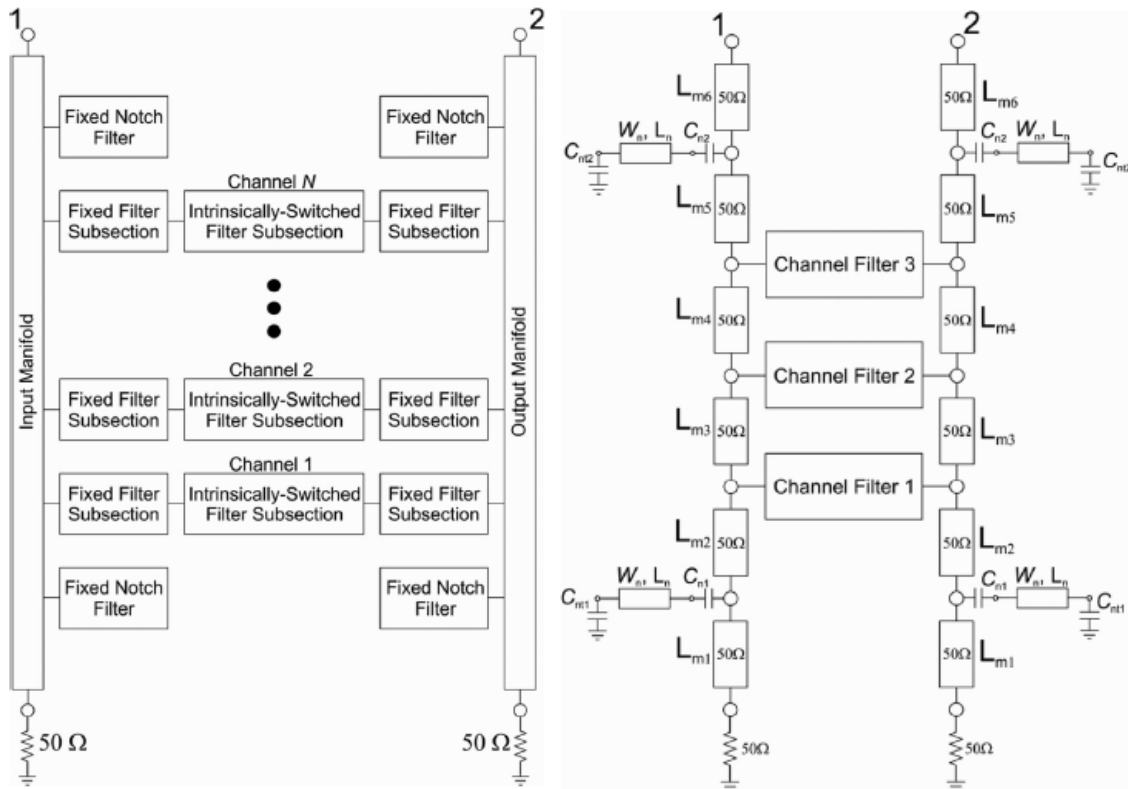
1

2

Input Manifold

Output Manifold

Fixed Notch Filter

Fixed Notch Filter

Channel $N$

Fixed Filter Subsection

Intrinsically-Switched Filter Subsection

Fixed Filter Subsection

Channel 2

Fixed Filter Subsection

Intrinsically-Switched Filter Subsection

Fixed Filter Subsection

Channel 1

Fixed Filter Subsection

Intrinsically-Switched Filter Subsection

Fixed Filter Subsection

Fixed Notch Filter

Fixed Notch Filter

50 Ω

50 Ω

1

2

$L_{m6}$ 50Ω

50Ω $L_{m6}$

$C_{nt2}$ $W_n$, $L_n$ $C_{n2}$

$C_{n2}$ $W_n$, $L_n$ $C_{nt2}$

$L_{m5}$ 50Ω

50Ω $L_{m5}$

Channel Filter 3

$L_{m4}$ 50Ω

50Ω $L_{m4}$

Channel Filter 2

$L_{m3}$ 50Ω

50Ω $L_{m3}$

Channel Filter 1

$L_{m2}$ 50Ω

50Ω $L_{m2}$

$C_{nt1}$ $W_n$, $L_n$ $C_{n1}$

$C_{n1}$ $W_n$, $L_n$ $C_{nt1}$

$L_{m1}$ 50Ω

50Ω $L_{m1}$

50Ω

50Ω